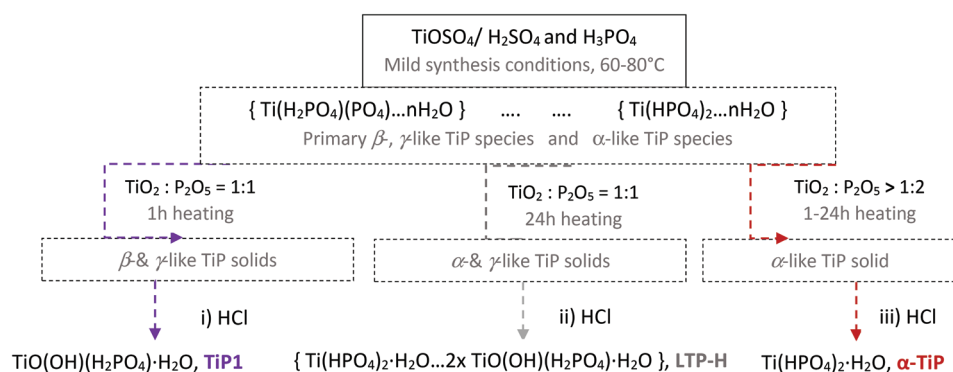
$TiOSO_4$/ $H_2SO_4$ and $H_3PO_4$
Mild synthesis conditions, 60-80°C

{ $Ti(H_2PO_4)(PO_4)$…$nH_2O$ } …. …. { $Ti(HPO_4)_2$…$nH_2O$ }
Primary $\beta$-, $\gamma$-like TiP species and $\alpha$-like TiP species

$TiO_2 : P_2O_5 = 1:1$
1h heating

$TiO_2 : P_2O_5 = 1:1$
24h heating

$TiO_2 : P_2O_5 > 1:2$
1-24h heating

$\beta$-& $\gamma$-like TiP solids

$\alpha$-& $\gamma$-like TiP solids

$\alpha$-like TiP solid

i) HCl

ii) HCl

iii) HCl

$TiO(OH)(H_2PO_4)\cdot H_2O$, TiP1

{ $Ti(HPO_4)_2\cdot H_2O$…2x $TiO(OH)(H_2PO_4)\cdot H_2O$ }, LTP-H

$Ti(HPO_4)_2\cdot H_2O$, α-TiP